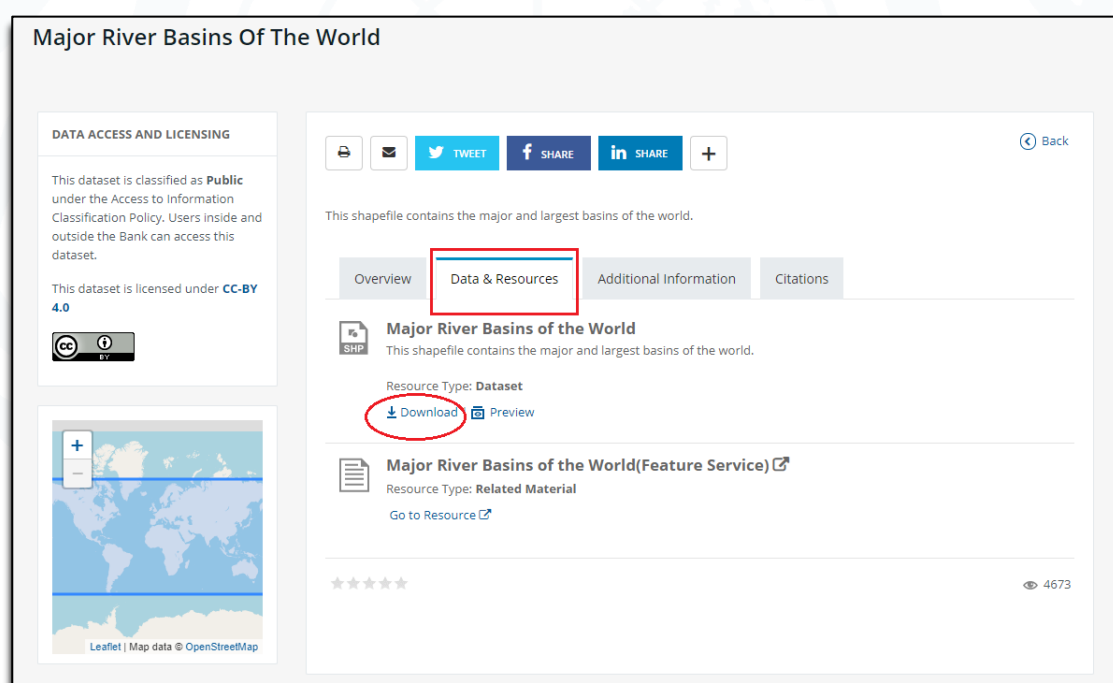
Major River Basins Of The World

DATA ACCESS AND LICENSING

This dataset is classified as **Public** under the Access to Information Classification Policy. Users inside and outside the Bank can access this dataset.

This dataset is licensed under **CC-BY 4.0**

cc BY

+
−

Leaflet | Map data © OpenStreetMap

TWEET SHARE SHARE +

Back

This shapefile contains the major and largest basins of the world.

Overview | Data & Resources | Additional Information | Citations

SHP

Major River Basins of the World

This shapefile contains the major and largest basins of the world.

Resource Type: **Dataset**

Download Preview

Major River Basins of the World(Feature Service)

Resource Type: **Related Material**

Go to Resource

4673